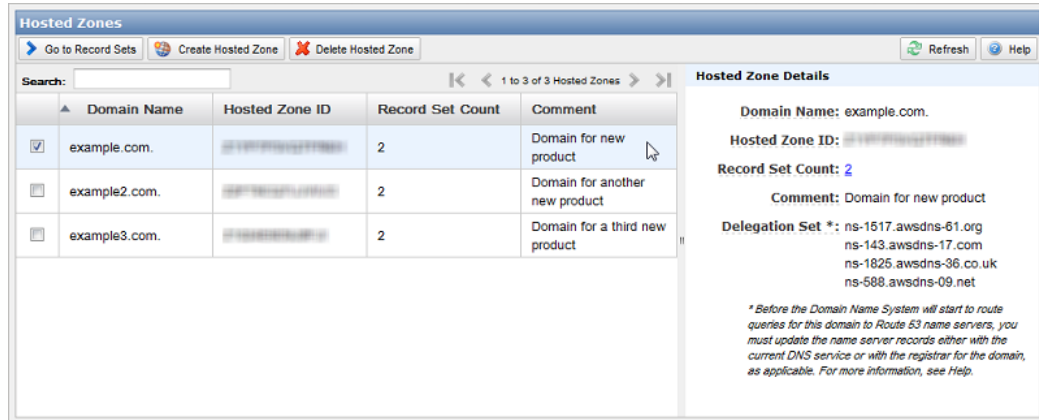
Hosted Zones

Go to Record Sets | Create Hosted Zone | Delete Hosted Zone | Refresh | Help

Search:

1 to 3 of 3 Hosted Zones

| | Domain Name | Hosted Zone ID | Record Set Count | Comment |
|---|---|---|---|---|
| ☑ | example.com. | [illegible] | 2 | Domain for new product |
| ☐ | example2.com. | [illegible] | 2 | Domain for another new product |
| ☐ | example3.com. | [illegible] | 2 | Domain for a third new product |

Hosted Zone Details

Domain Name: example.com.

Hosted Zone ID: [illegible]

Record Set Count: 2

Comment: Domain for new product

Delegation Set *: ns-1517.awsdns-61.org
ns-143.awsdns-17.com
ns-1825.awsdns-36.co.uk
ns-588.awsdns-09.net

* Before the Domain Name System will start to route queries for this domain to Route 53 name servers, you must update the name server records either with the current DNS service or with the registrar for the domain, as applicable. For more information, see Help.